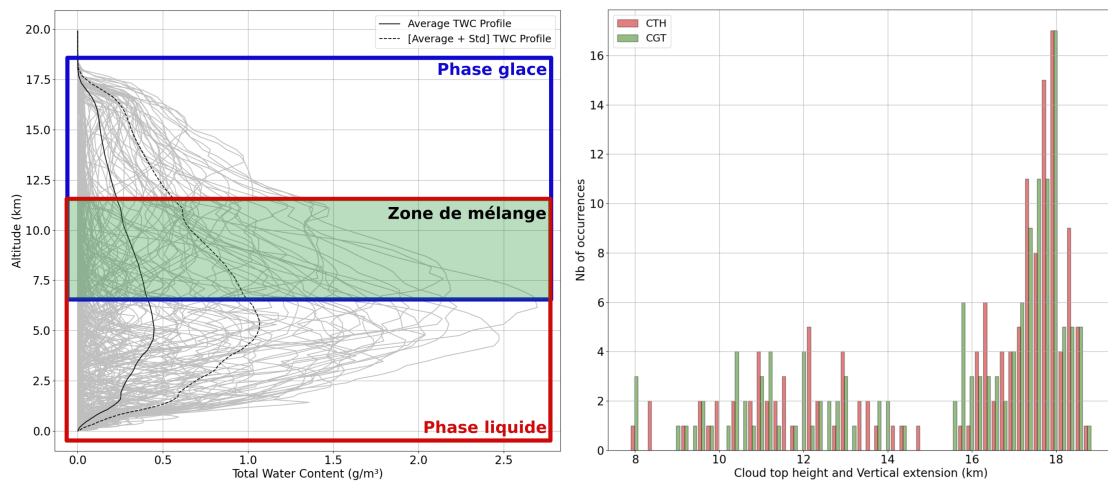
Average TWC Profile
[Average + Std] TWC Profile

Phase glace

Zone de mélange

Phase liquide

Altitude (km)

20.0
17.5
15.0
12.5
10.0
7.5
5.0
2.5
0.0

0.0 0.5 1.0 1.5 2.0 2.5

Total Water Content (g/m³)

CTH
CGT

Nb of occurrences

16
14
12
10
8
6
4
2
0

8 10 12 14 16 18

Cloud top height and Vertical extension (km)